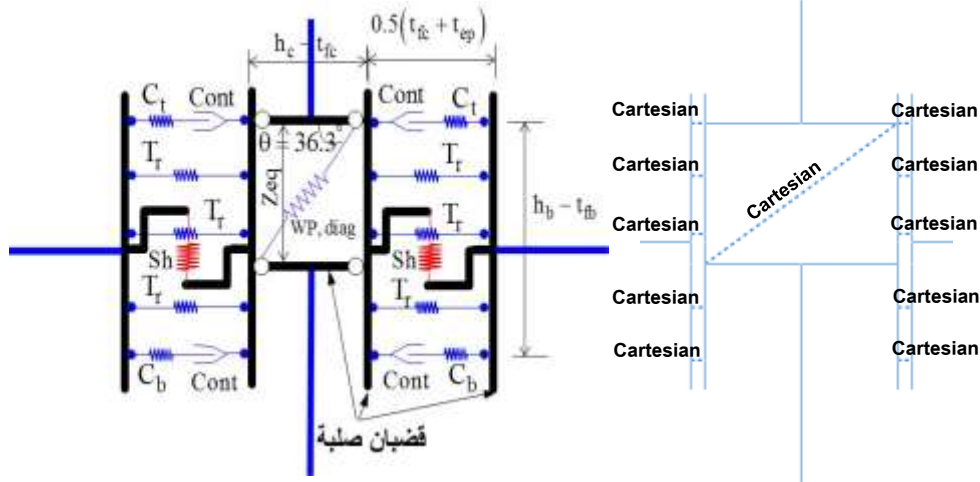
$h_c - t_{fc}$

$0.5(t_{fc} + t_{ep})$

$C_t$ Cont

Cont $C_t$

$\theta = 36.3°$

$T_r$

$T_r$

$Z_{eq}$

$h_b - t_{fb}$

$T_r$

$T_r$

WP, diag

Sh

Sh

$T_r$

$T_r$

$C_b$ Cont

Cont $C_b$

قضبان صلبة

Cartesian

Cartesian

Cartesian

Cartesian

Cartesian

Cartesian

Cartesian

Cartesian

Cartesian

Cartesian

Cartesian